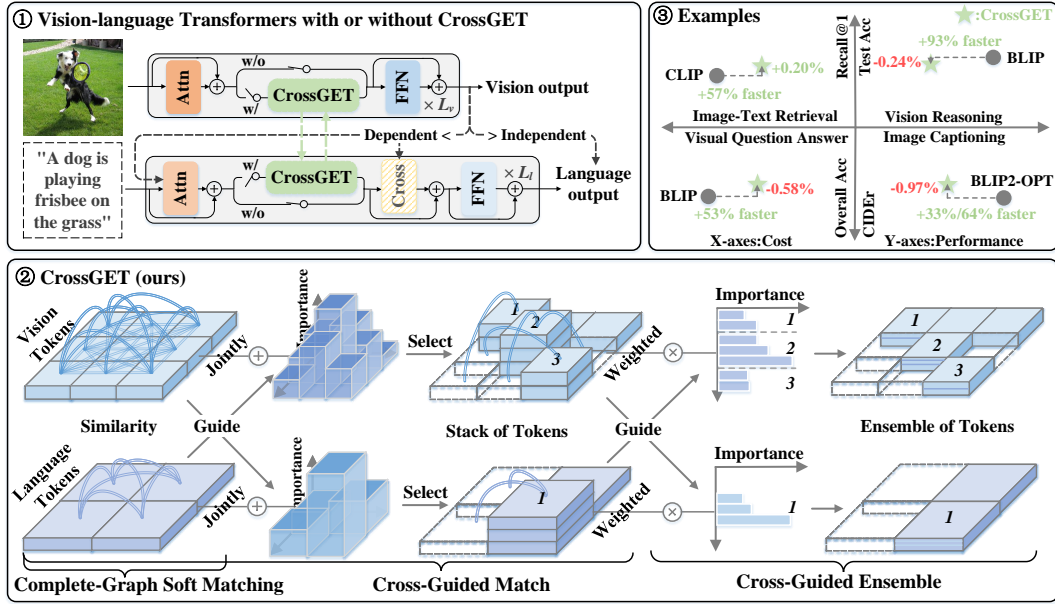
① Vision-language Transformers with or without CrossGET

w/o

Attn

w/

CrossGET

FFN

$\times L_v$

Vision output

Dependent < — > Independent

"A dog is playing frisbee on the grass"

w/

Attn

CrossGET

Cross

FFN

$\times L_l$

w/o

Language output

③ Examples

:CrossGET

Recall@1

Test Acc

+93% faster

CLIP

+0.20%

-0.24%

BLIP

+57% faster

Image-Text Retrieval

Vision Reasoning

Visual Question Answer

Image Captioning

Overall Acc

CIDEr

BLIP

-0.58%

-0.97%

BLIP2-OPT

+53% faster

+33%/64% faster

X-axes:Cost

Y-axes:Performance

② CrossGET (ours)

Vision Tokens

Jointly

Importance

Select

1

2

3

Weighted

Importance

1

2

3

1

2

3

Similarity

Guide

Stack of Tokens

Guide

Ensemble of Tokens

Language Tokens

Jointly

Importance

Select

1

Weighted

Importance

1

1

Complete-Graph Soft Matching

Cross-Guided Match

Cross-Guided Ensemble